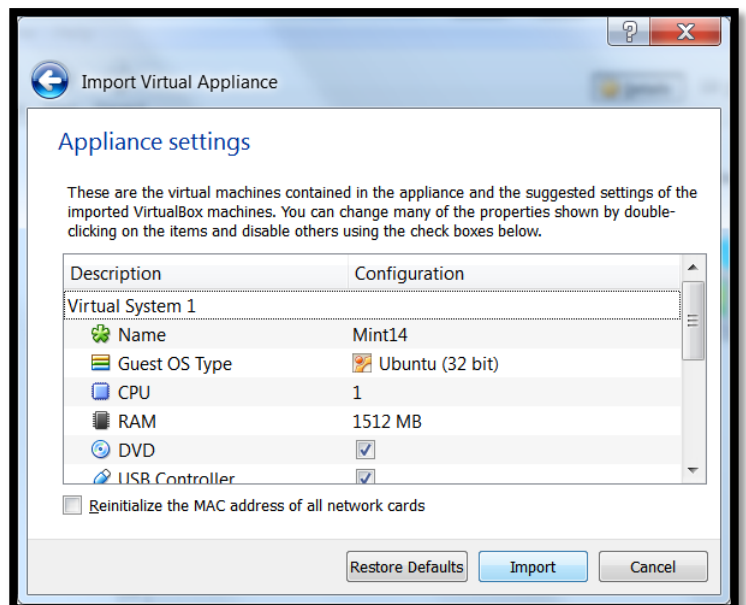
?
X

Import Virtual Appliance

Appliance settings

These are the virtual machines contained in the appliance and the suggested settings of the imported VirtualBox machines. You can change many of the properties shown by double-clicking on the items and disable others using the check boxes below.

| Description | Configuration |
|---|---|
| Virtual System 1 | |
| Name | Mint14 |
| Guest OS Type | Ubuntu (32 bit) |
| CPU | 1 |
| RAM | 1512 MB |
| DVD | ✓ |
| USB Controller | ✓ |

Reinitialize the MAC address of all network cards

Restore Defaults
Import
Cancel